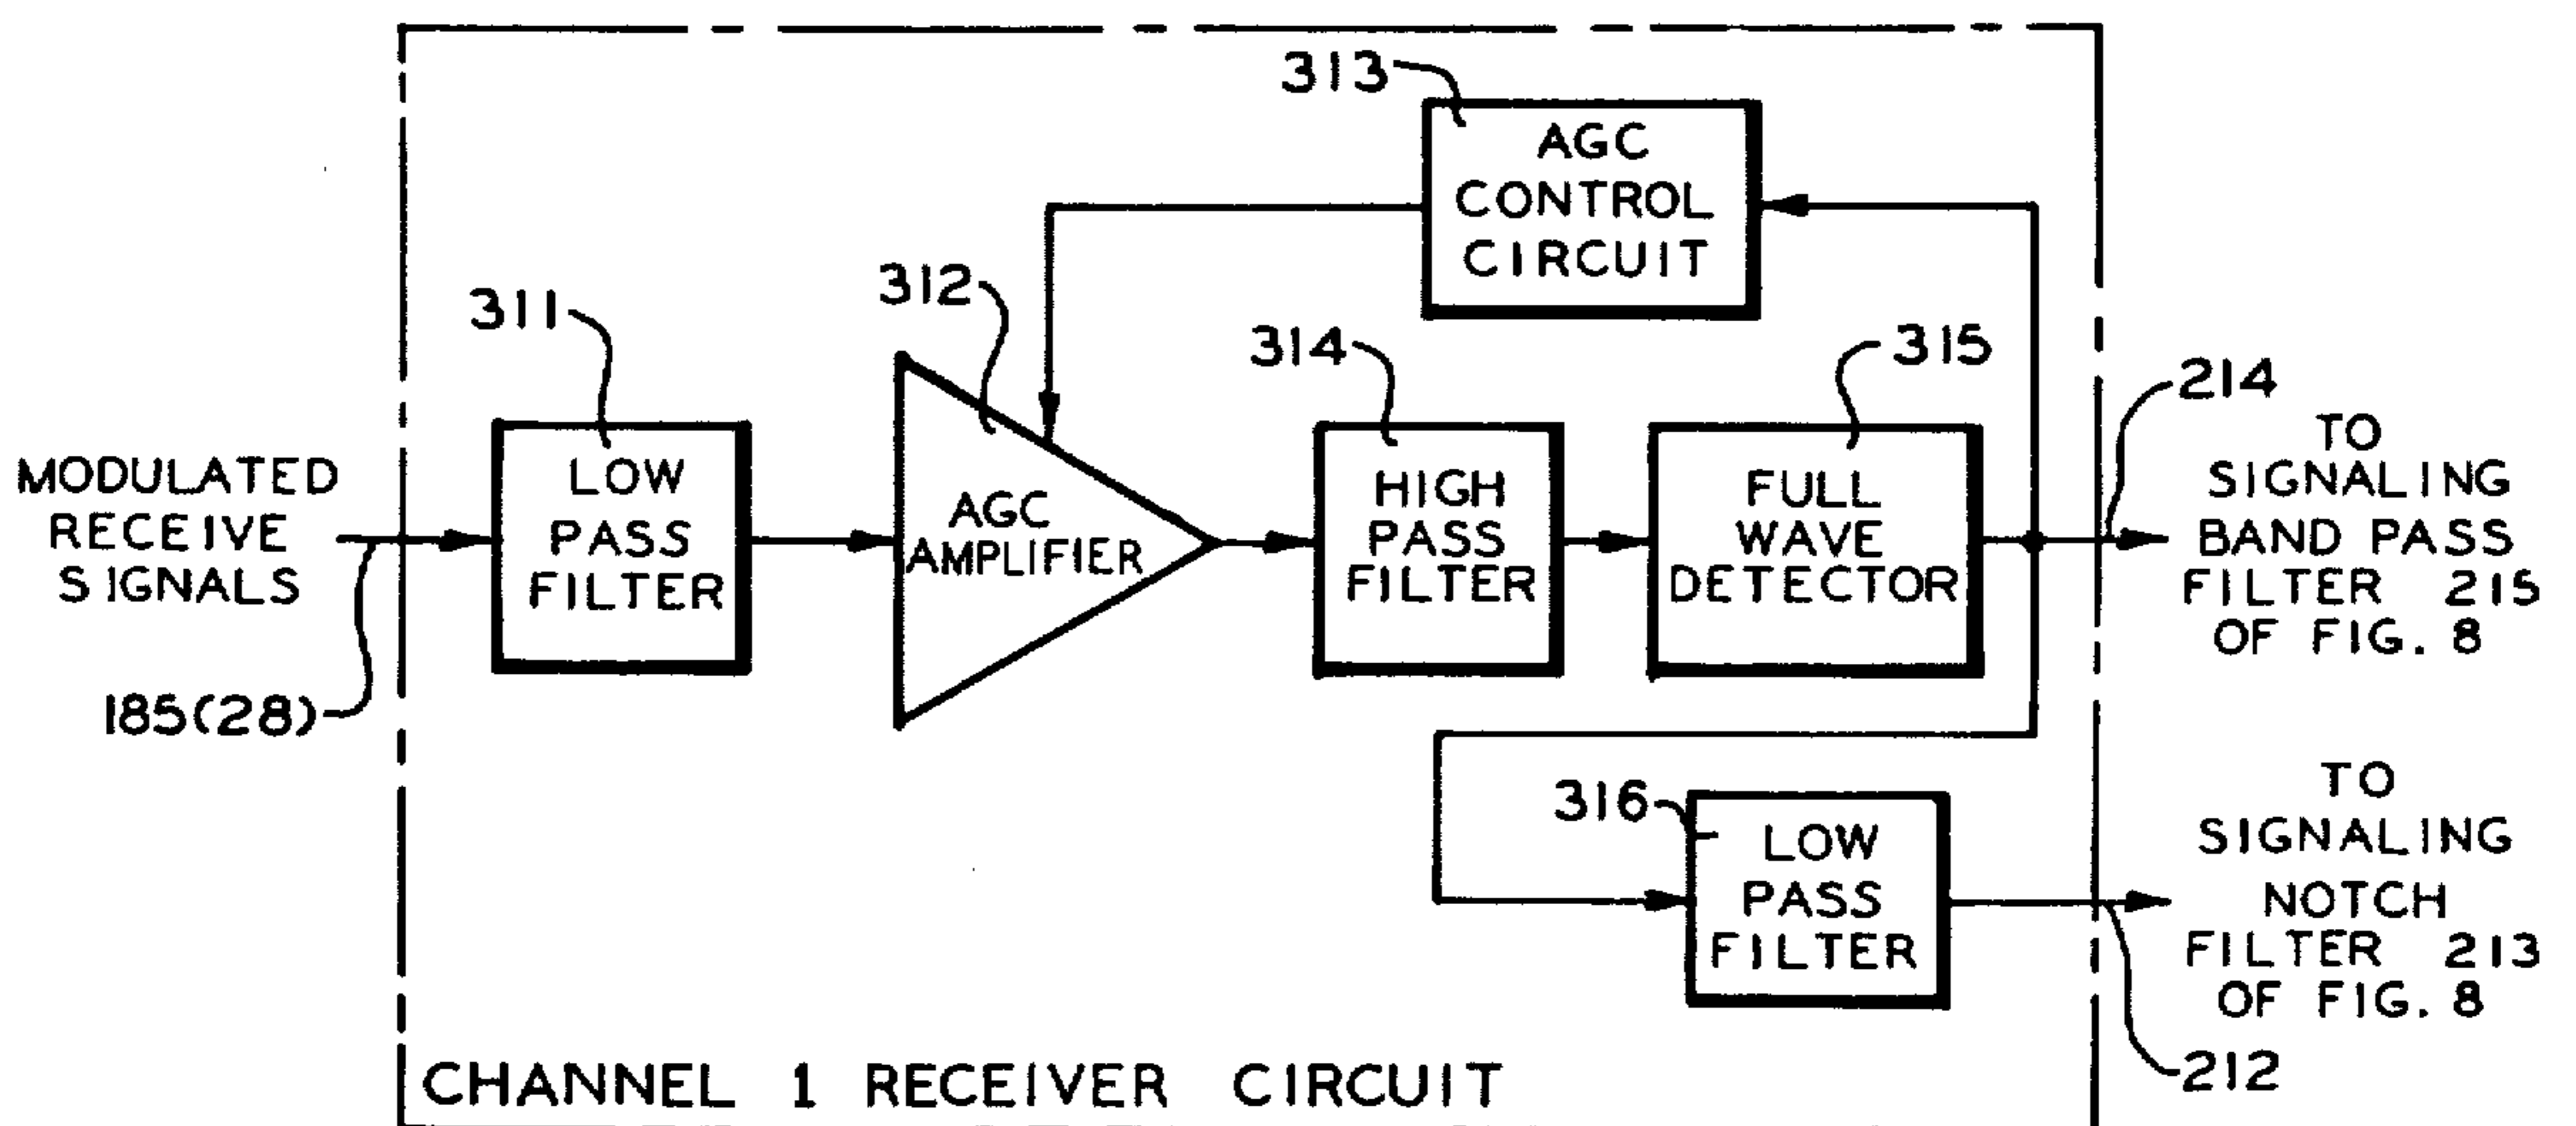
313

AGC CONTROL CIRCUIT

312

311

314

315

214

MODULATED RECEIVE SIGNALS

LOW PASS FILTER

AGC AMPLIFIER

HIGH PASS FILTER

FULL WAVE DETECTOR

TO SIGNALING BAND PASS FILTER 215 OF FIG. 8

185(28)

316

LOW PASS FILTER

TO SIGNALING NOTCH FILTER 213 OF FIG. 8

212

CHANNEL 1 RECEIVER CIRCUIT